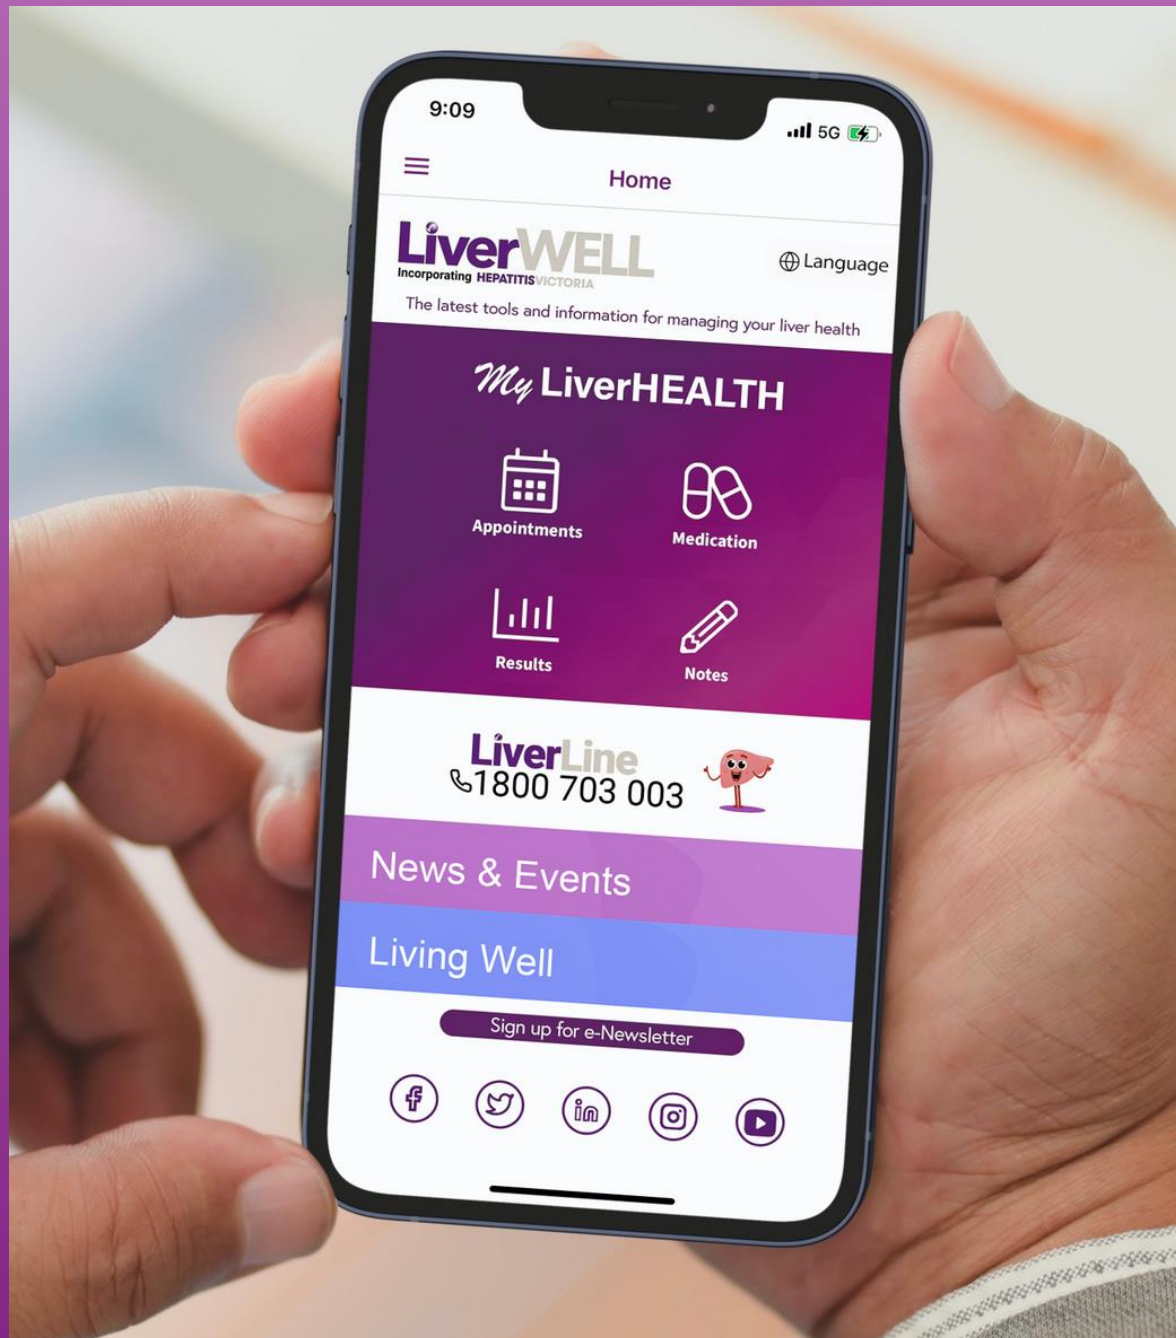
9:09
5G

Home

LiverWELL
Incorporating HEPATITIS VICTORIA

Language

The latest tools and information for managing your liver health

My LiverHEALTH

Appointments

Medication

Results

Notes

LiverLine
1800 703 003

News & Events

Living Well

Sign up for e-Newsletter